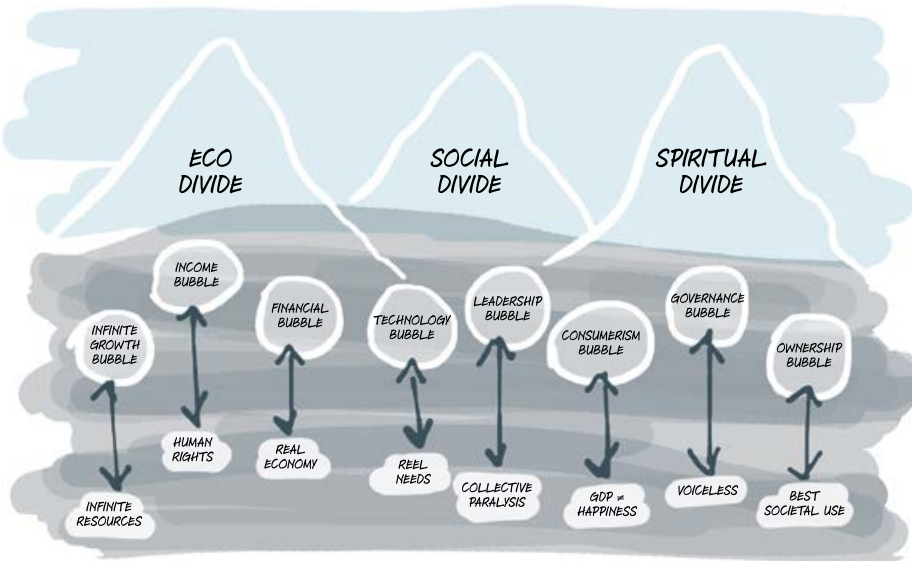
ECO DIVIDE

SOCIAL DIVIDE

SPIRITUAL DIVIDE

INFINITE GROWTH BUBBLE

INFINITE RESOURCES

INCOME BUBBLE

HUMAN RIGHTS

FINANCIAL BUBBLE

REAL ECONOMY

TECHNOLOGY BUBBLE

REEL NEEDS

LEADERSHIP BUBBLE

COLLECTIVE PARALYSIS

CONSUMERISM BUBBLE

GDP ≠ HAPPINESS

GOVERNANCE BUBBLE

VOICELESS

OWNERSHIP BUBBLE

BEST SOCIETAL USE